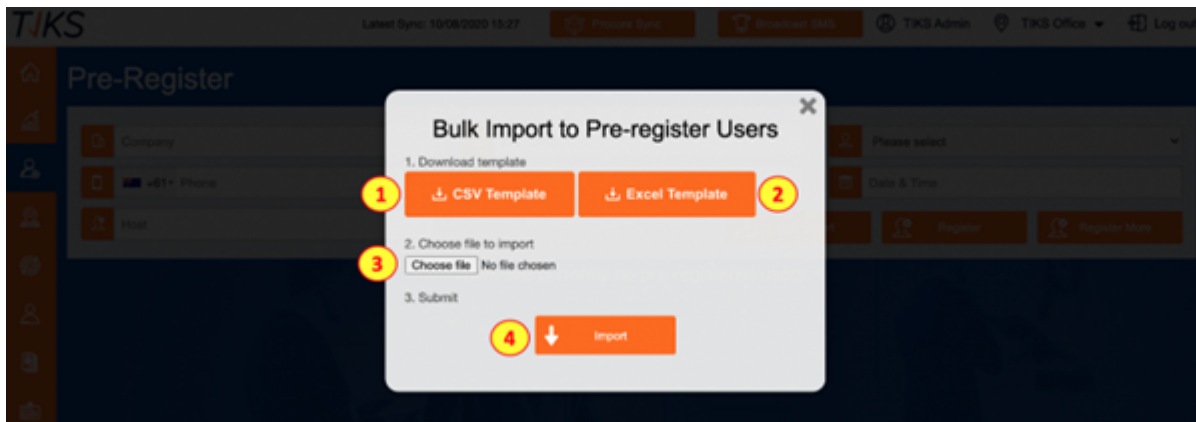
TIKS

Latest Sync: 10/08/2020 15:27

Prompt Sync

Broadcast SMS

TIKS Admin

TIKS Office

Log out

Pre-Register

Company

+61 Phone

Host

Please select

Date & Time

Register

Register More

Bulk Import to Pre-register Users

1. Download template

1

CSV Template

Excel Template

2

2. Choose file to import

3

Choose file No file chosen

3. Submit

4

Import